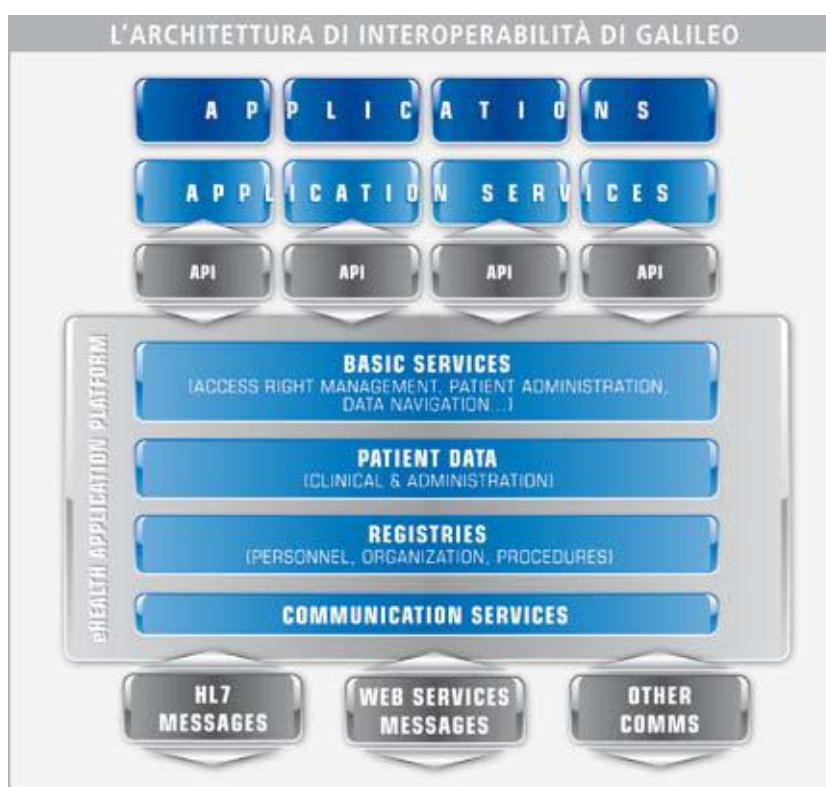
L'ARCHITETTURA DI INTEROPERABILITÀ DI GALILEO

APPLICATIONS

APPLICATION SERVICES

API

API

API

API

eHEALTH APPLICATION PLATFORM

BASIC SERVICES
(ACCESS RIGHT MANAGEMENT, PATIENT ADMINISTRATION, DATA NAVIGATION...)

PATIENT DATA
(CLINICAL & ADMINISTRATION)

REGISTRIES
(PERSONNEL, ORGANIZATION, PROCEDURES)

COMMUNICATION SERVICES

HL7 MESSAGES

WEB SERVICES MESSAGES

OTHER COMMS